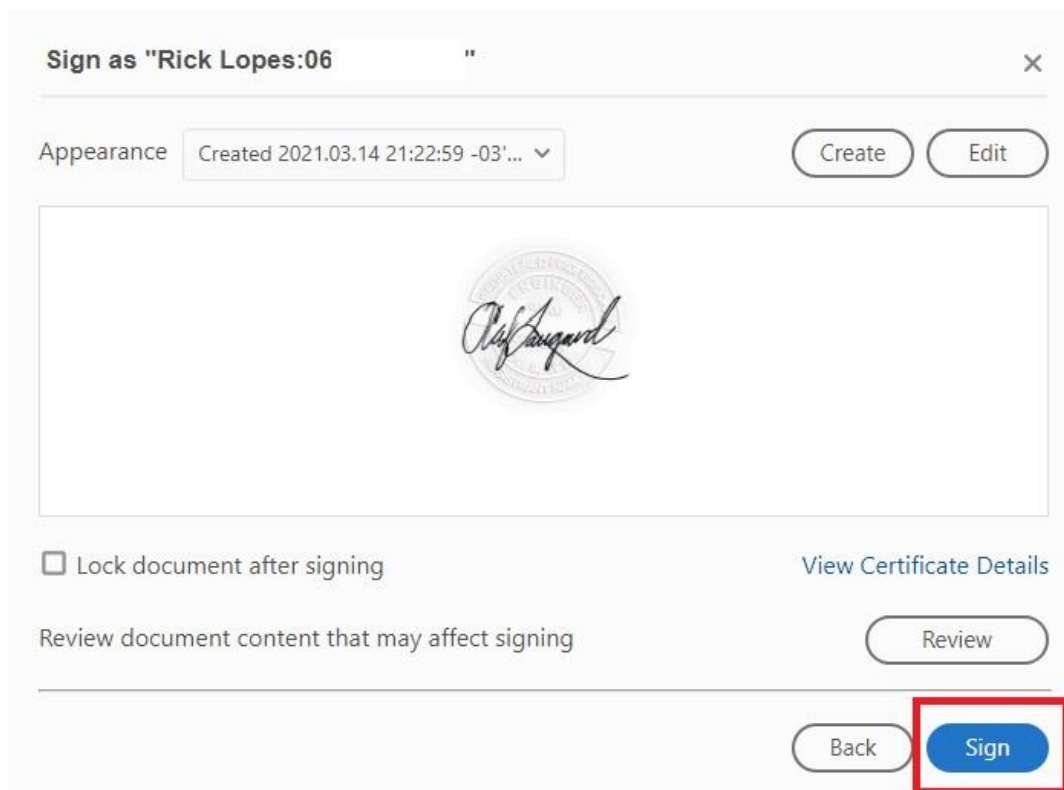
Sign as "Rick Lopes:06 "

×

Appearance Created 2021.03.14 21:22:59 -03'...

Create Edit

ENGINEER

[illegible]

Lock document after signing

View Certificate Details

Review document content that may affect signing

Review

Back Sign